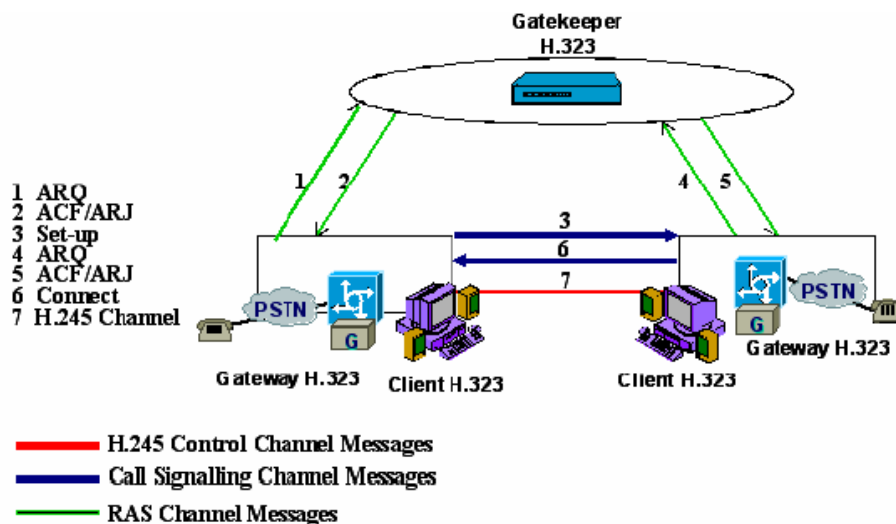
Gatekeeper
H.323

1 ARQ
2 ACF/ARJ
3 Set-up
4 ARQ
5 ACF/ARJ
6 Connect
7 H.245 Channel

1
2
3
6
7
4
5

PSTN
G
Gateway H.323
Client H.323

Client H.323
PSTN
G
Gateway H.323

H.245 Control Channel Messages
Call Signalling Channel Messages
RAS Channel Messages